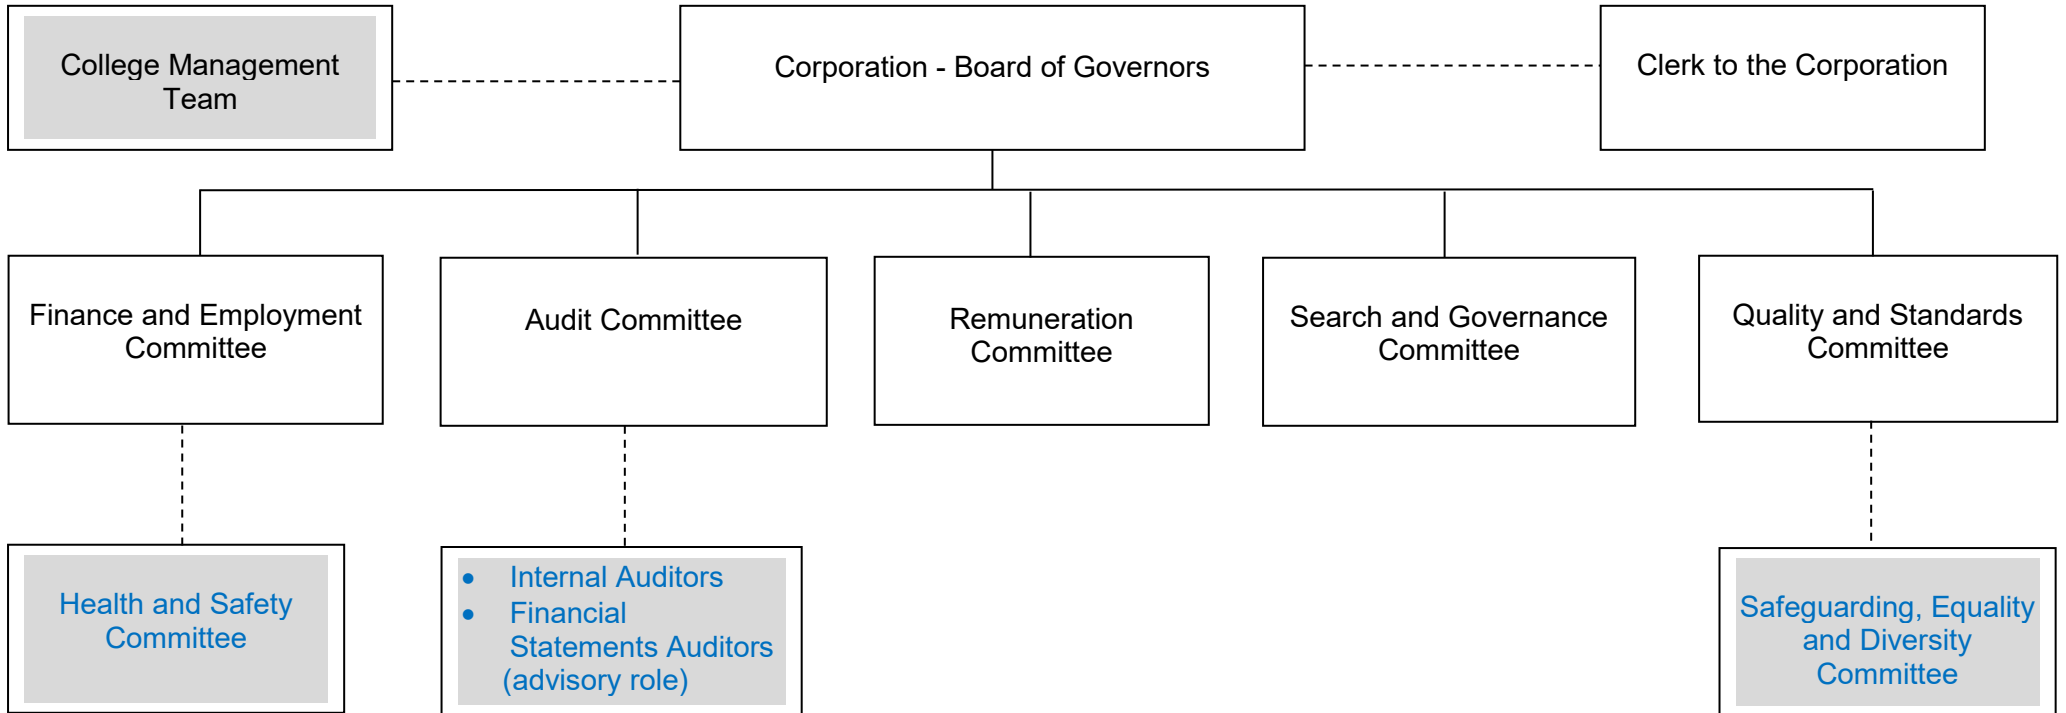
College Management Team

Corporation - Board of Governors

Clerk to the Corporation

Finance and Employment Committee

Audit Committee

Remuneration Committee

Search and Governance Committee

Quality and Standards Committee

Health and Safety Committee

- Internal Auditors
- Financial Statements Auditors (advisory role)

Safeguarding, Equality and Diversity Committee